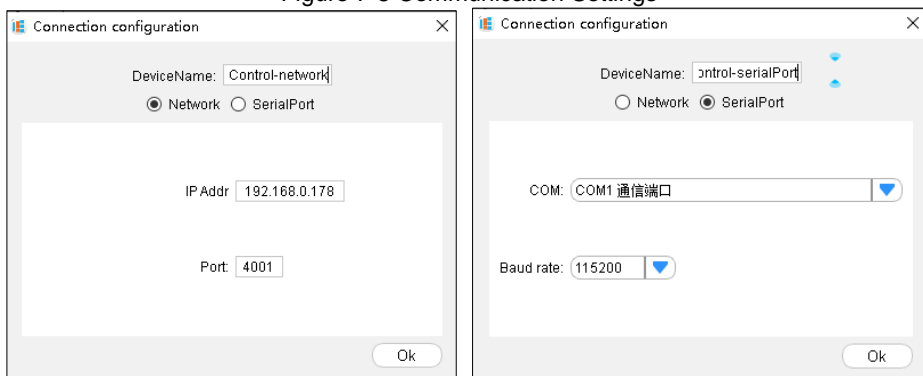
Figure 7-6 Communication Settings

Connection configuration
×
DeviceName: Control-network
Network SerialPort
IP Addr 192.168.0.178
Port: 4001
Ok

Connection configuration
×
DeviceName: ontrol-serialPort
Network SerialPort
COM: COM1 通信端口
Baud rate: 115200
Ok